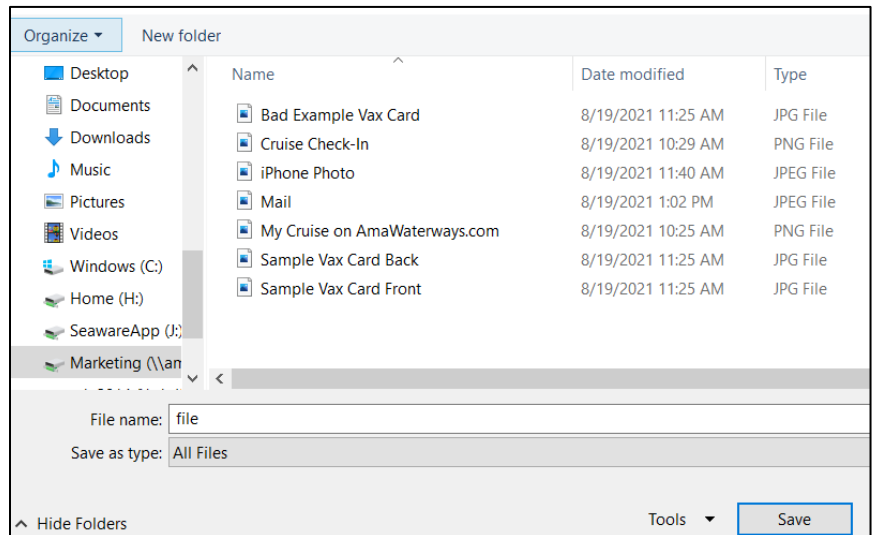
Organize ▾ New folder

Desktop
Documents
Downloads
Music
Pictures
Videos
Windows (C:)
Home (H:)
SeawareApp (J:)
Marketing (\\am

| Name | Date modified | Type |
|---|---|---|
| Bad Example Vax Card | 8/19/2021 11:25 AM | JPG File |
| Cruise Check-In | 8/19/2021 10:29 AM | PNG File |
| iPhone Photo | 8/19/2021 11:40 AM | JPEG File |
| Mail | 8/19/2021 1:02 PM | JPEG File |
| My Cruise on AmaWaterways.com | 8/19/2021 10:25 AM | PNG File |
| Sample Vax Card Back | 8/19/2021 11:25 AM | JPG File |
| Sample Vax Card Front | 8/19/2021 11:25 AM | JPG File |

File name: file
Save as type: All Files

Hide Folders
Tools ▾
Save